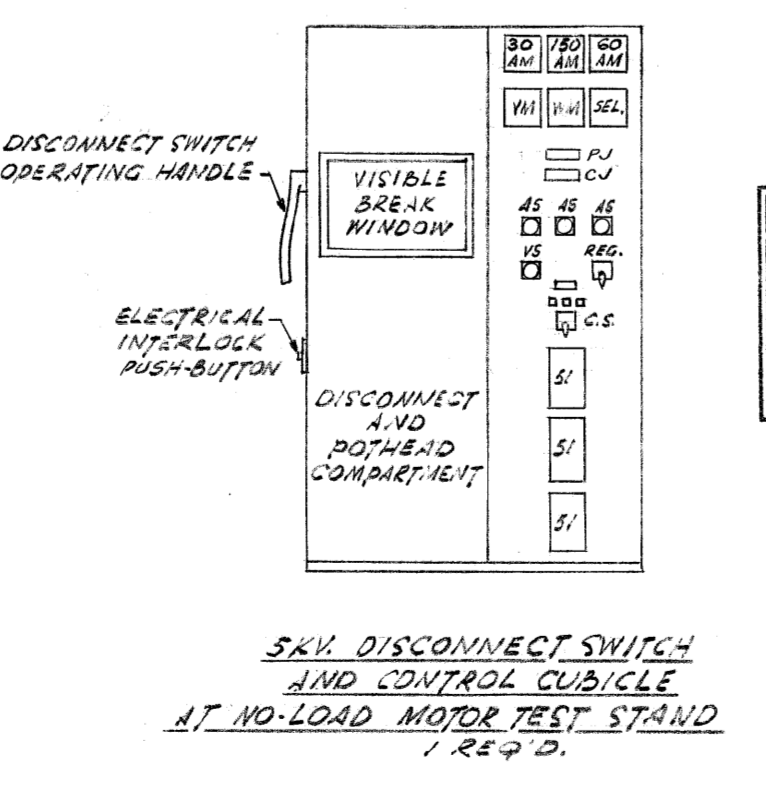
DISCONNECT SWITCH OPERATING HANDLE

ELECTRICAL INTERLOCK PUSH-BUTTON

VISIBLE BREAK WINDOW

DISCONNECT AND POTHEAD COMPARTMENT

30 AM

150 AM

60 AM

VM

WM

SEL.

PJ

CJ

AS

AS

AS

VS

REG.

C.S.

51

51

51

5KV. DISCONNECT SWITCH AND CONTROL CUBICLE AT NO-LOAD MOTOR TEST STAND 1 REQ'D.